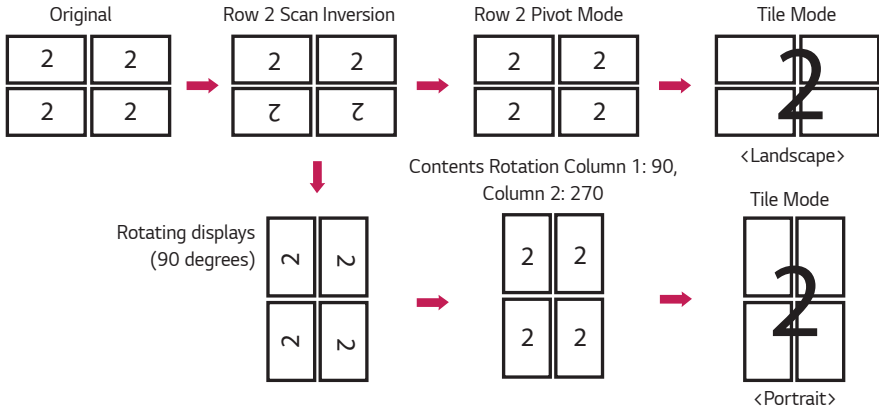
Original

| 2 | 2 |
|---|---|
| 2 | 2 |

Row 2 Scan Inversion

| 2 | 2 |
|---|---|
| 2 | 2 |

Row 2 Pivot Mode

| 2 | 2 |
|---|---|
| 2 | 2 |

Tile Mode

2

<Landscape>

Rotating displays (90 degrees)

| 2 | 2 |
|---|---|
| 2 | 2 |

Contents Rotation Column 1: 90, Column 2: 270

| 2 | 2 |
|---|---|
| 2 | 2 |

Tile Mode

2

<Portrait>